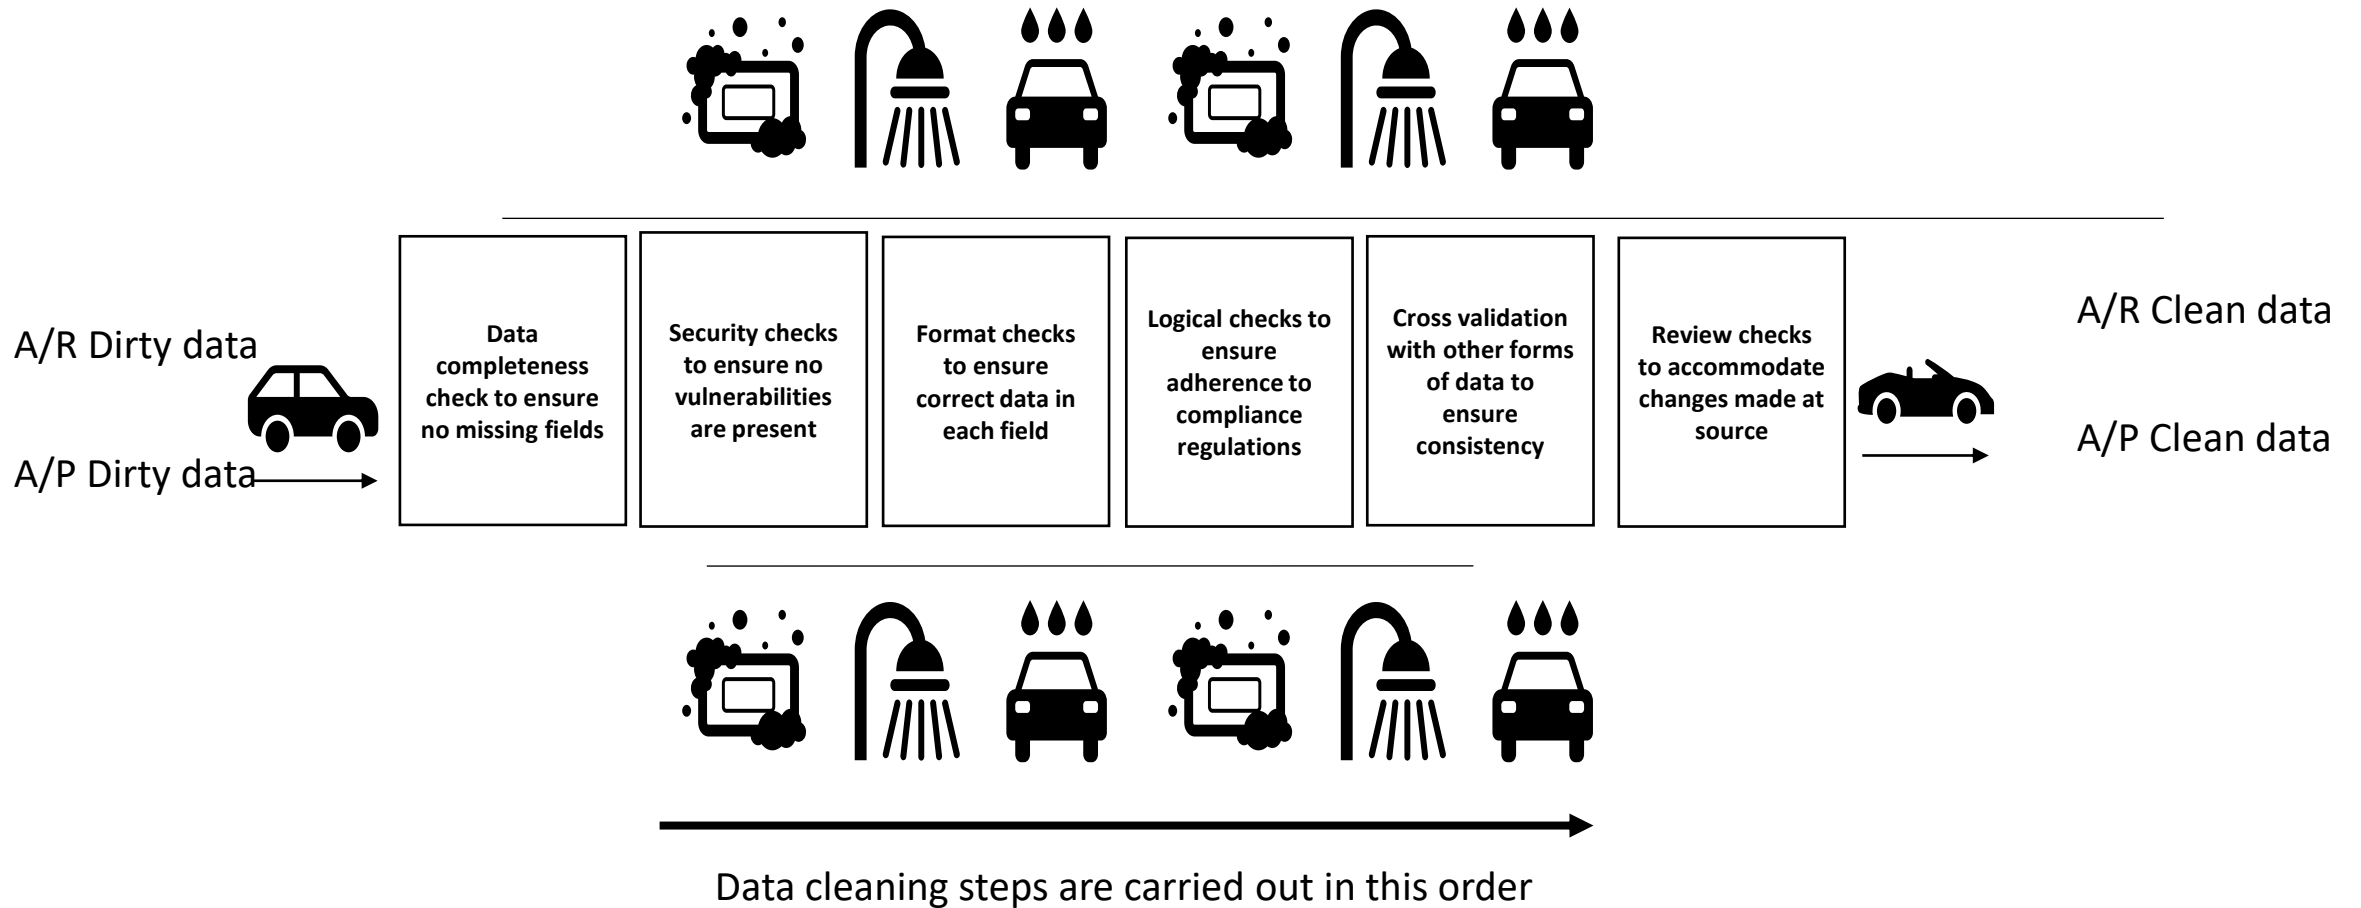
A/R Dirty data

A/P Dirty data

Data completeness check to ensure no missing fields

Security checks to ensure no vulnerabilities are present

Format checks to ensure correct data in each field

Logical checks to ensure adherence to compliance regulations

Cross validation with other forms of data to ensure consistency

Review checks to accommodate changes made at source

A/R Clean data

A/P Clean data

Data cleaning steps are carried out in this order